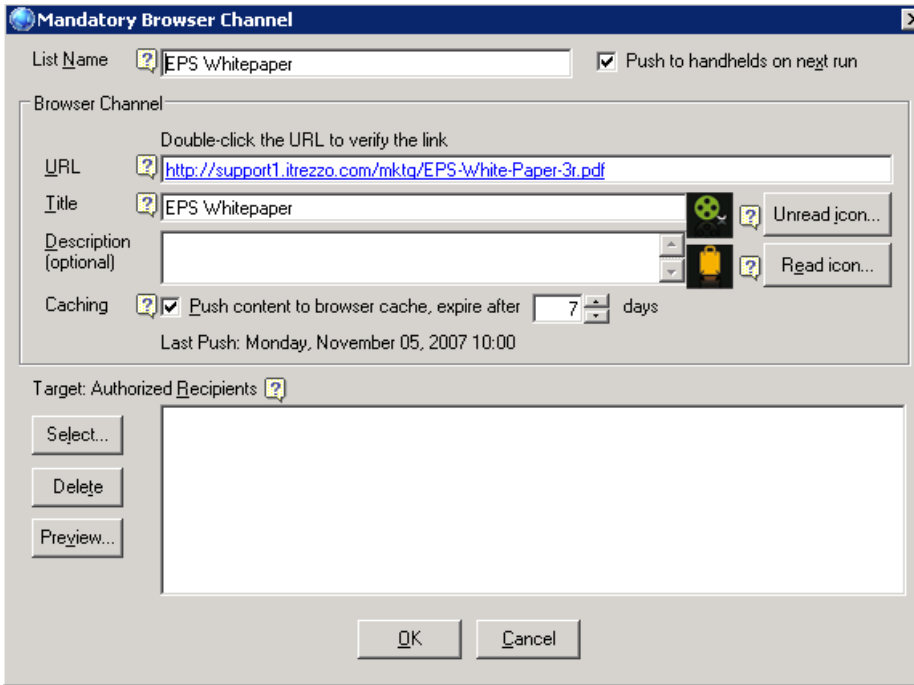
Mandatory Browser Channel

List Name ? EPS Whitepaper ☑ Push to handhelds on next run

Browser Channel

Double-click the URL to verify the link

URL ? http://support1.itrezzo.com/mktg/EPS-White-Paper-3r.pdf

Title ? EPS Whitepaper ? Unread icon...

Description (optional) ? Read icon...

Caching ? ☑ Push content to browser cache, expire after 7 days

Last Push: Monday, November 05, 2007 10:00

Target: Authorized Recipients ?

Select...

Delete

Preview...

OK Cancel